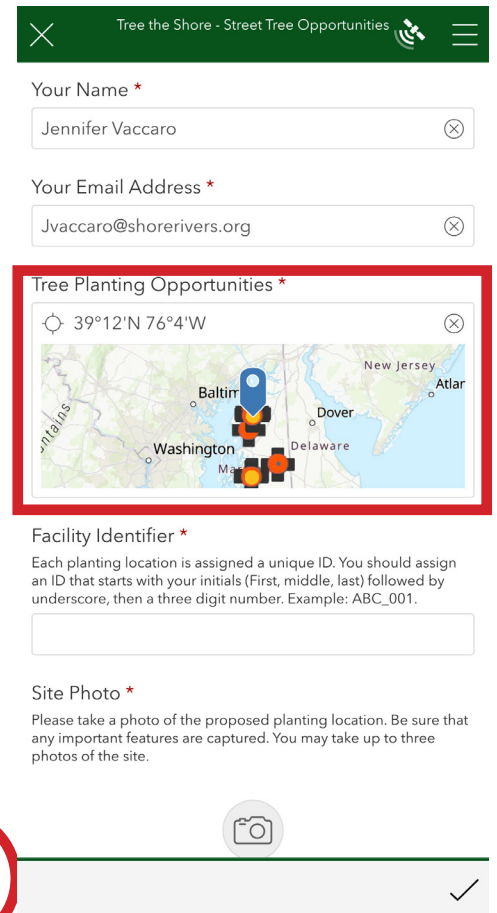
Tree the Shore - Street Tree Opportunities

Your Name *

Jennifer Vaccaro

Your Email Address *

Jvaccaro@shorerivers.org

Tree Planting Opportunities *

39°12'N 76°4'W

New Jersey
Atlan
Baltim
Dover
ntains
Washington
Delaware
Ma

Facility Identifier *

Each planting location is assigned a unique ID. You should assign an ID that starts with your initials (First, middle, last) followed by underscore, then a three digit number. Example: ABC_001.

Site Photo *

Please take a photo of the proposed planting location. Be sure that any important features are captured. You may take up to three photos of the site.